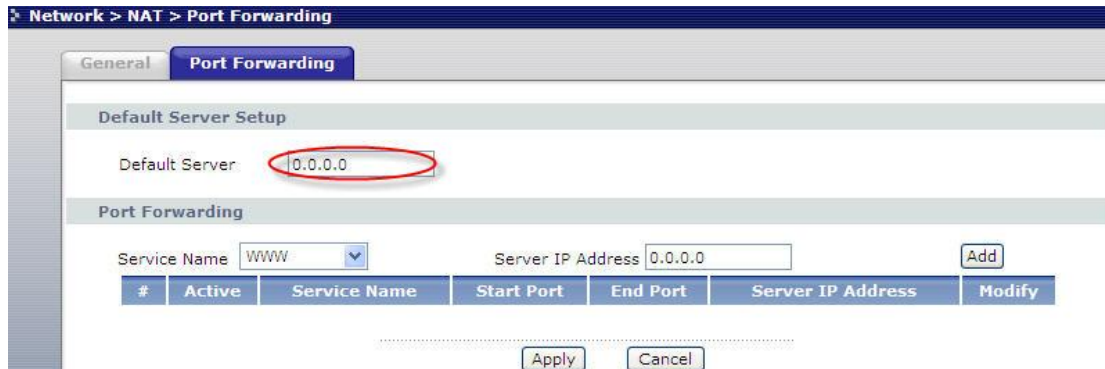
Network > NAT > Port Forwarding

General

Port Forwarding

Default Server Setup

Default Server 0.0.0.0

Port Forwarding

Service Name WWW

Server IP Address 0.0.0.0

Add

| # | Active | Service Name | Start Port | End Port | Server IP Address | Modify |
|---|---|---|---|---|---|---|

Apply Cancel